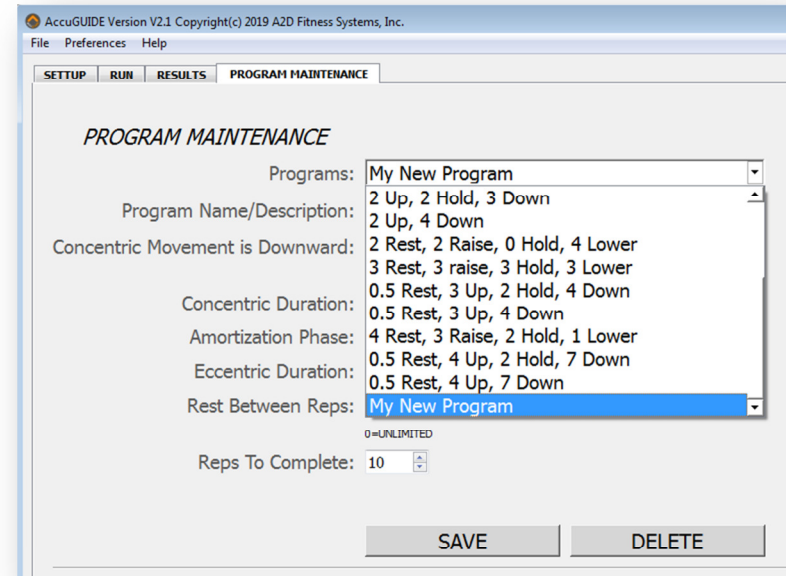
AccuGUIDE Version V2.1 Copyright(c) 2019 A2D Fitness Systems, Inc.

File Preferences Help

SETUP RUN RESULTS PROGRAM MAINTENANCE

PROGRAM MAINTENANCE

Programs: My New Program

Program Name/Description:

Concentric Movement is Downward:

Concentric Duration:

Amortization Phase:

Eccentric Duration:

Rest Between Reps:

2 Up, 2 Hold, 3 Down
2 Up, 4 Down
2 Rest, 2 Raise, 0 Hold, 4 Lower
3 Rest, 3 raise, 3 Hold, 3 Lower
0.5 Rest, 3 Up, 2 Hold, 4 Down
0.5 Rest, 3 Up, 4 Down
4 Rest, 3 Raise, 2 Hold, 1 Lower
0.5 Rest, 4 Up, 2 Hold, 7 Down
0.5 Rest, 4 Up, 7 Down
My New Program

0=UNLIMITED

Reps To Complete: 10

SAVE DELETE